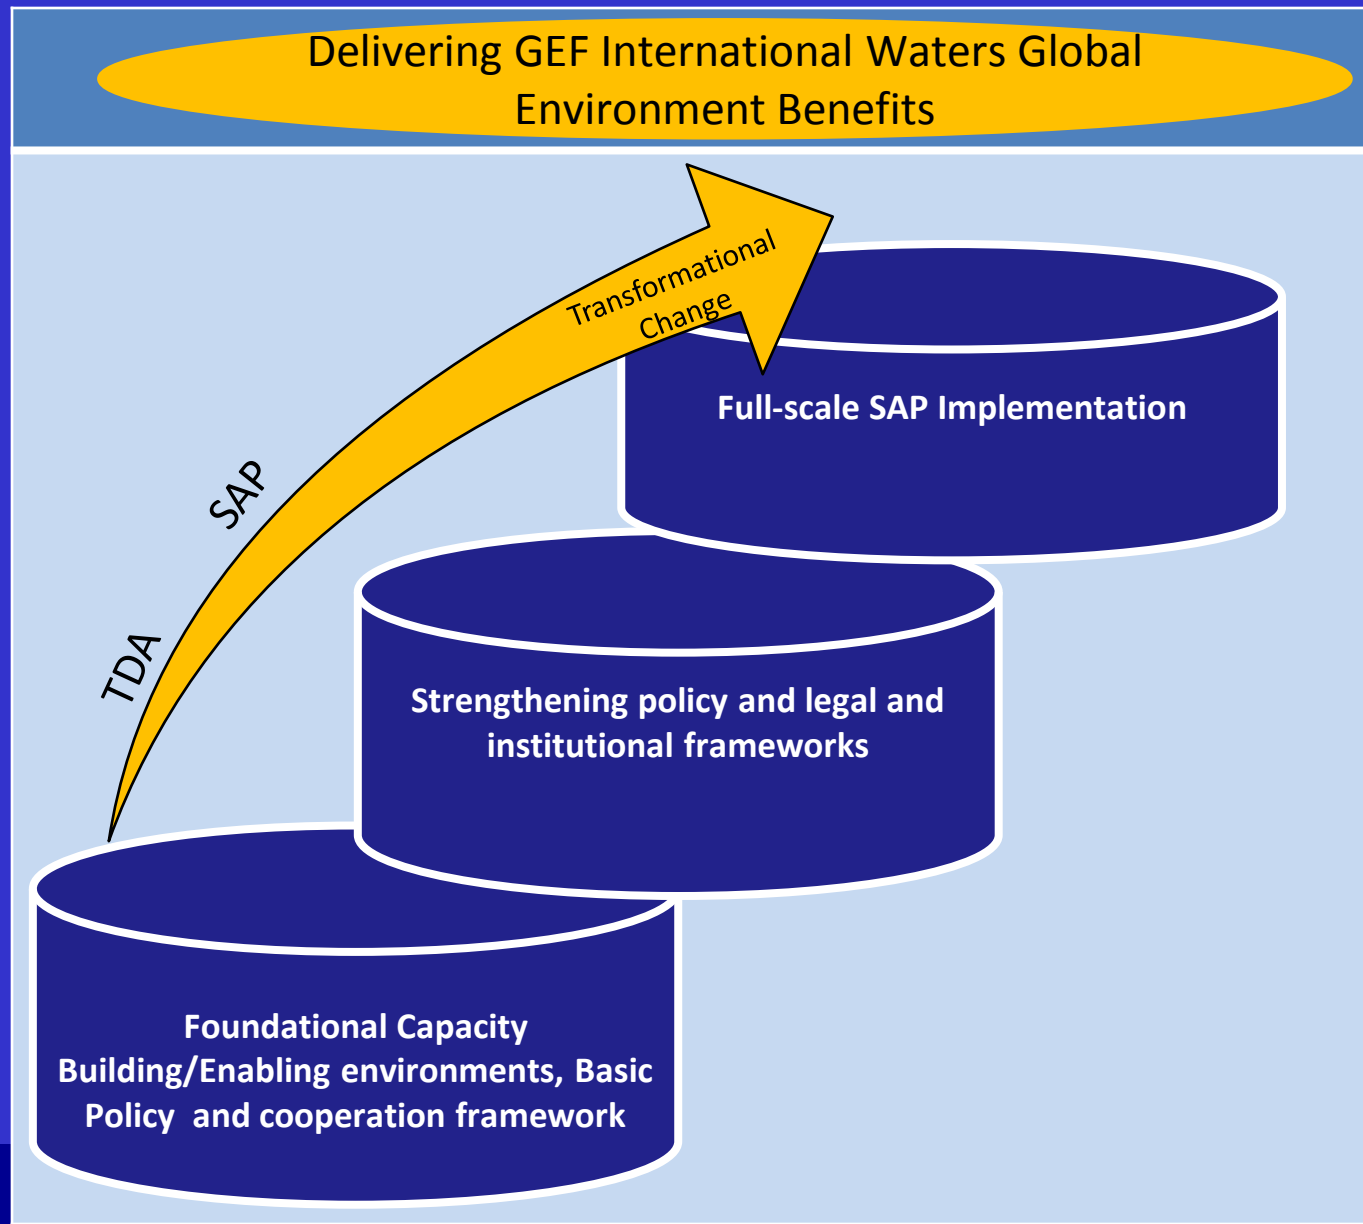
Delivering GEF International Waters Global Environment Benefits

Transformational Change

SAP

TDA

Full-scale SAP Implementation

Strengthening policy and legal and institutional frameworks

Foundational Capacity Building/Enabling environments, Basic Policy and cooperation framework